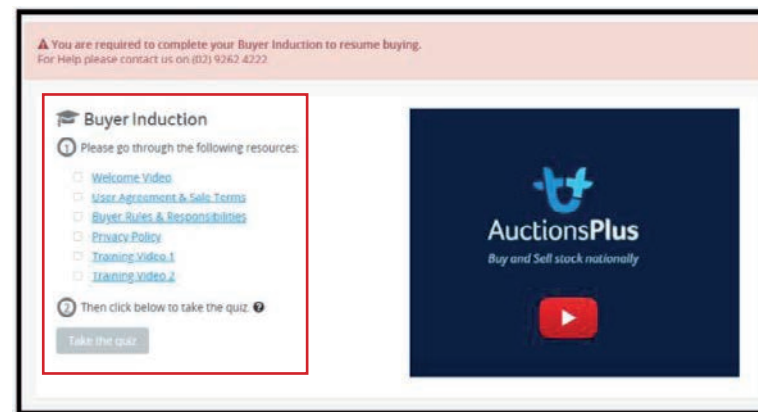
You are required to complete your Buyer Induction to resume buying.
For Help please contact us on (02) 9262 4222

Buyer Induction

1 Please go through the following resources:

Welcome Video
User Agreement & Sale Terms
Buyer Rules & Responsibilities
Privacy Policy
Training Video 1
Training Video 2

2 Then click below to take the quiz.

Take the quiz

AuctionsPlus
Buy and Sell stock nationally